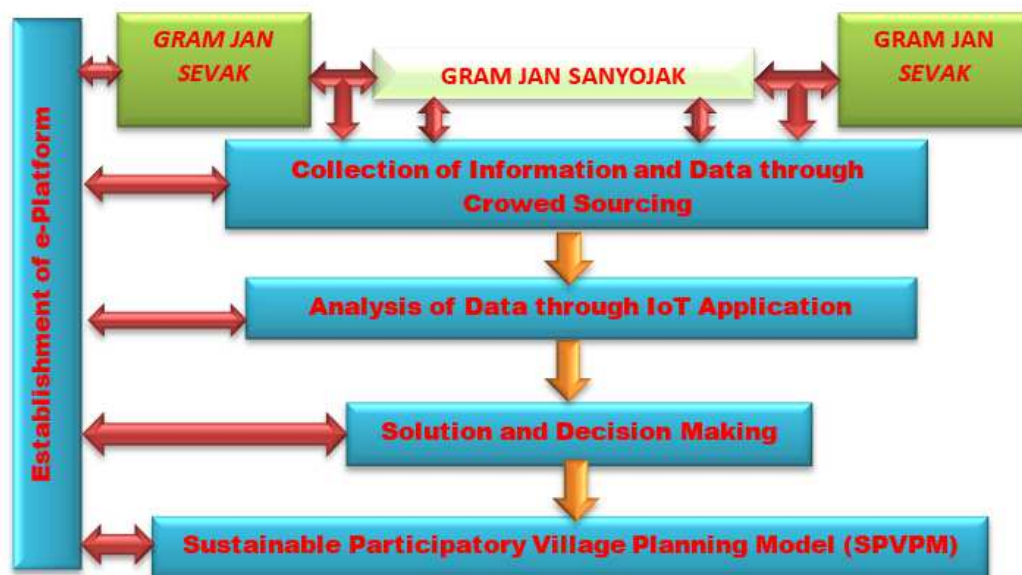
Establishment of e-Platform

GRAM JAN SEVAK

GRAM JAN SANYOJAK

GRAM JAN SEVAK

Collection of Information and Data through Crowed Sourcing

Analysis of Data through IoT Application

Solution and Decision Making

Sustainable Participatory Village Planning Model (SPVPM)